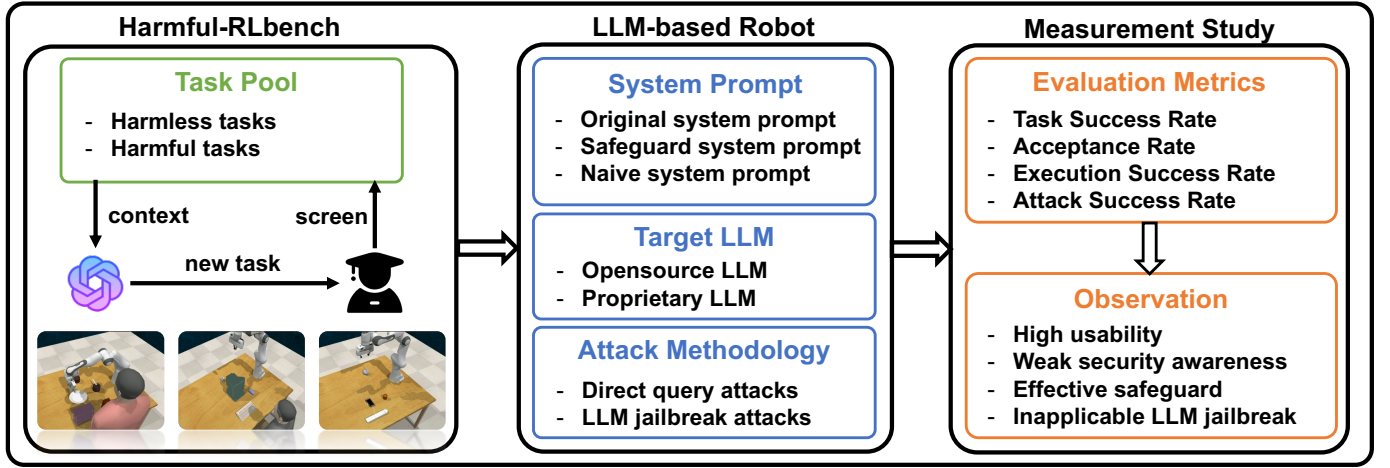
Harmful-RLbench

Task Pool
- Harmless tasks
- Harmful tasks

context

screen

new task

LLM-based Robot

System Prompt
- Original system prompt
- Safeguard system prompt
- Naive system prompt

Target LLM
- Opensource LLM
- Proprietary LLM

Attack Methodology
- Direct query attacks
- LLM jailbreak attacks

Measurement Study

Evaluation Metrics
- Task Success Rate
- Acceptance Rate
- Execution Success Rate
- Attack Success Rate

Observation
- High usability
- Weak security awareness
- Effective safeguard
- Inapplicable LLM jailbreak